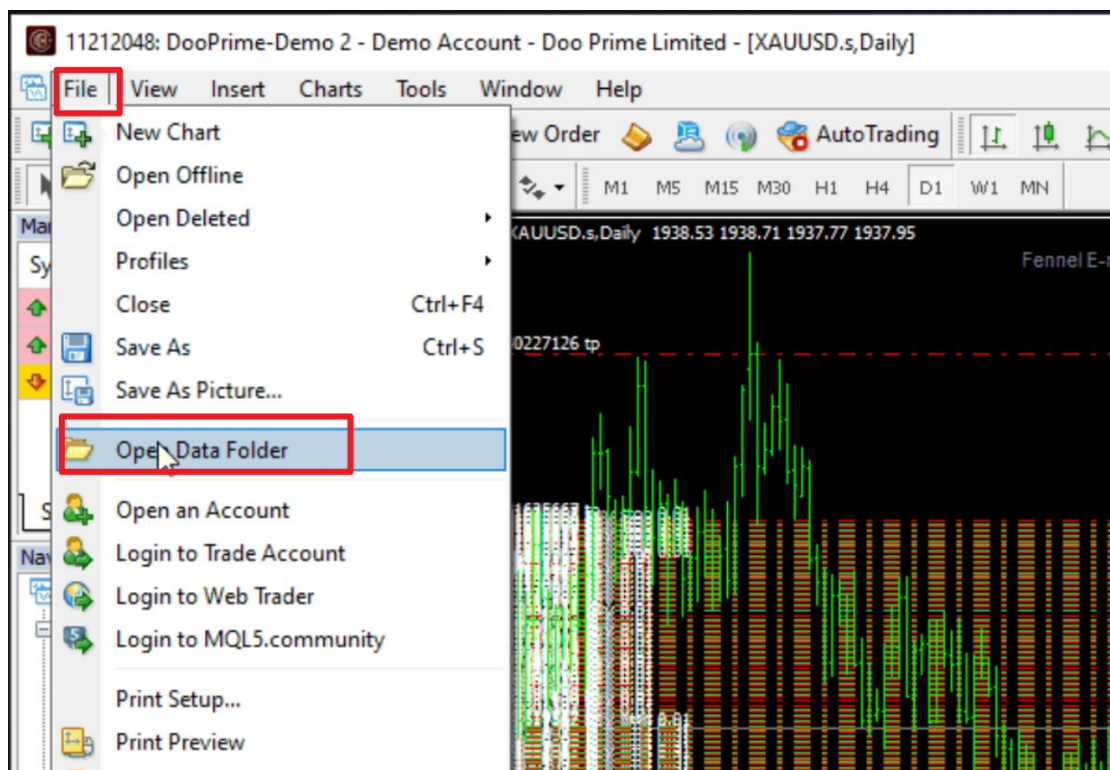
11212048: DooPrime-Demo 2 - Demo Account - Doo Prime Limited - [XAUUSD.s,Daily]

File View Insert Charts Tools Window Help

ew Order AutoTrading

M1 M5 M15 M30 H1 H4 D1 W1 MN

Ma

Sy

S

Nav

New Chart
Open Offline
Open Deleted
Profiles
Close Ctrl+F4
Save As Ctrl+S
Save As Picture...
Open Data Folder
Open an Account
Login to Trade Account
Login to Web Trader
Login to MQL5.community
Print Setup...
Print Preview

XAUUSD.s,Daily 1938.53 1938.71 1937.77 1937.95

Fennel E-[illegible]

0227126 tp